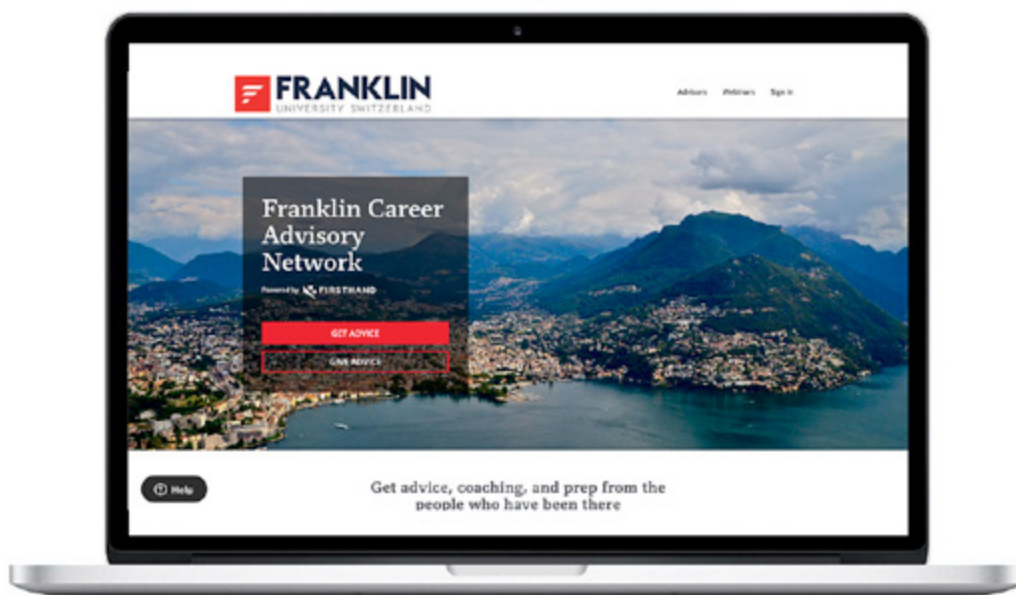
FRANKLIN
UNIVERSITY SWITZERLAND

Advisors Webinars Sign in

Franklin Career Advisory Network

Powered by FIRSTHAND

GET ADVICE

GIVE ADVICE

Help

Get advice, coaching, and prep from the people who have been there